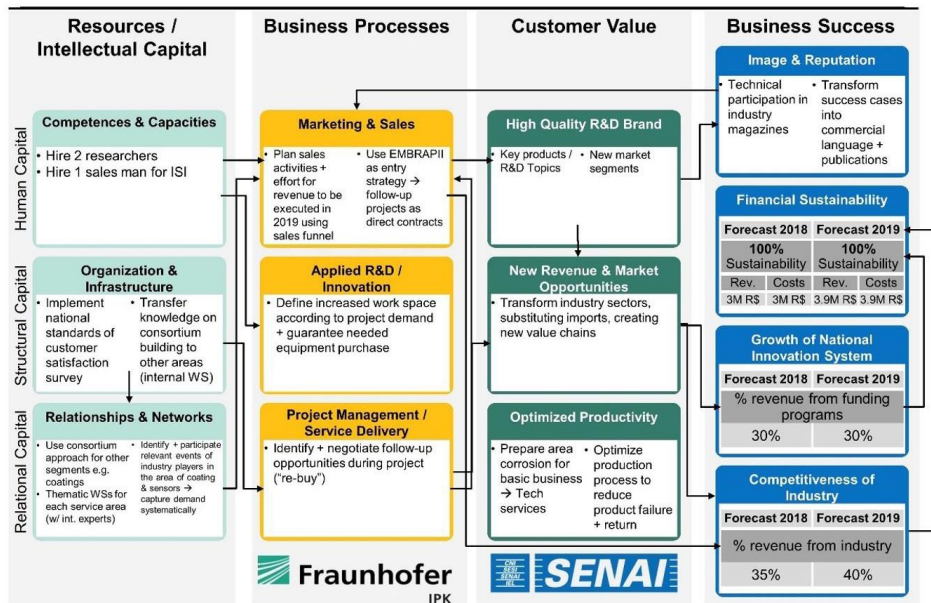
Resources / Intellectual Capital

Business Processes

Customer Value

Business Success

Human Capital

Structural Capital

Relational Capital

Competences & Capacities

- Hire 2 researchers
- Hire 1 sales man for ISI

Organization & Infrastructure

- Implement national standards of customer satisfaction survey
- Transfer knowledge on consortium building to other areas (internal WS)

Relationships & Networks

- Use consortium approach for other segments e.g. coatings
- Thematic WSs for each service area (w/ int. experts)
- Identify + participate relevant events of industry players in the area of coating & sensors → capture demand systematically

Marketing & Sales

- Plan sales activities + effort for revenue to be executed in 2019 using sales funnel
- Use EMBRAPII as entry strategy → follow-up projects as direct contracts

Applied R&D / Innovation

- Define increased work space according to project demand + guarantee needed equipment purchase

Project Management / Service Delivery

- Identify + negotiate follow-up opportunities during project ("re-buy")

High Quality R&D Brand

- Key products / R&D Topics
- New market segments

New Revenue & Market Opportunities

- Transform industry sectors, substituting imports, creating new value chains

Optimized Productivity

- Prepare area corrosion for basic business → Tech services
- Optimize production process to reduce product failure + return

Image & Reputation

- Technical participation in industry magazines
- Transform success cases into commercial language + publications

Financial Sustainability

| Forecast 2018 | | Forecast 2019 | |
|---|---|---|---|
| 100% Sustainability | | 100% Sustainability | |
| Rev. | Costs | Rev. | Costs |
| 3M R$ | 3M R$ | 3.9M R$ | 3.9M R$ |

Growth of National Innovation System

| Forecast 2018 | Forecast 2019 |
|---|---|
| % revenue from funding programs | |
| 30% | 30% |

Competitiveness of Industry

| Forecast 2018 | Forecast 2019 |
|---|---|
| % revenue from industry | |
| 35% | 40% |

Fraunhofer IPK

CNI SESI SENAI IEL SENAI